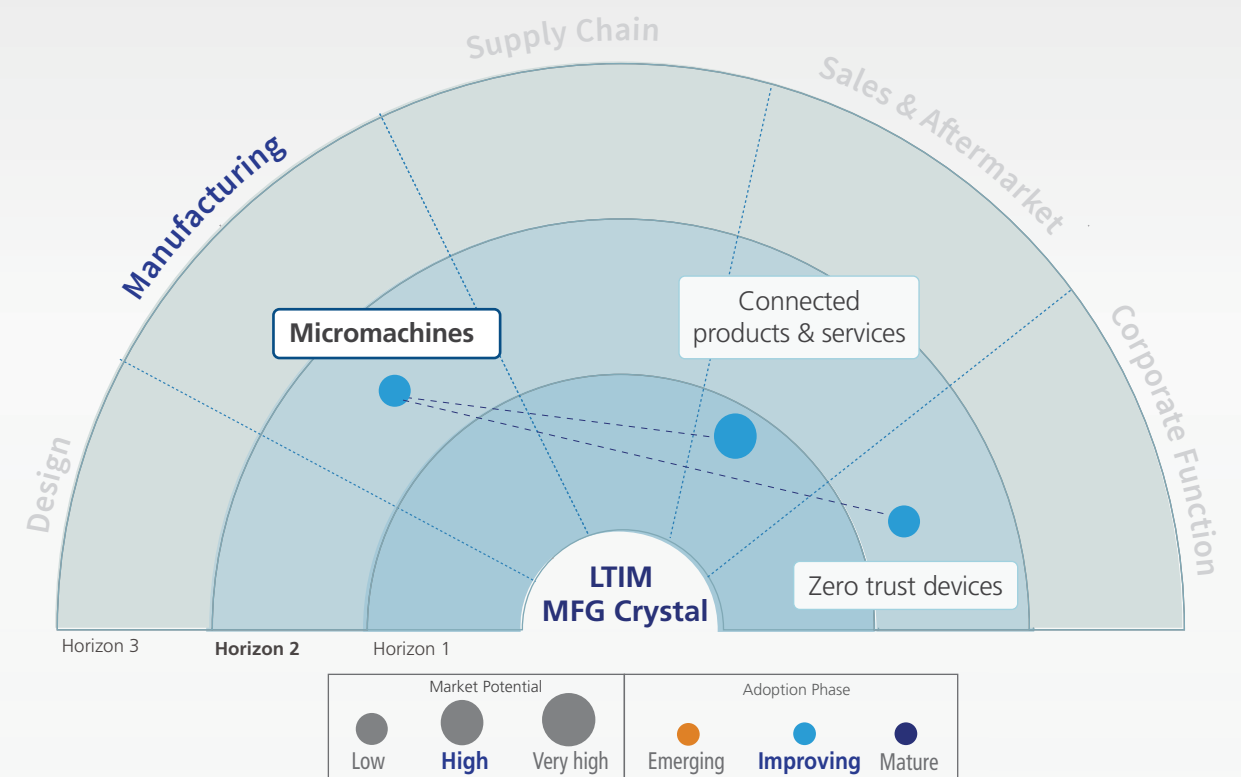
Supply Chain
Sales & Aftermarket
Manufacturing
Corporate Function
Design

Micromachines

Connected products & services

Zero trust devices

LTIM MFG Crystal

Horizon 3
Horizon 2
Horizon 1

Market Potential
Low
High
Very high

Adoption Phase
Emerging
Improving
Mature